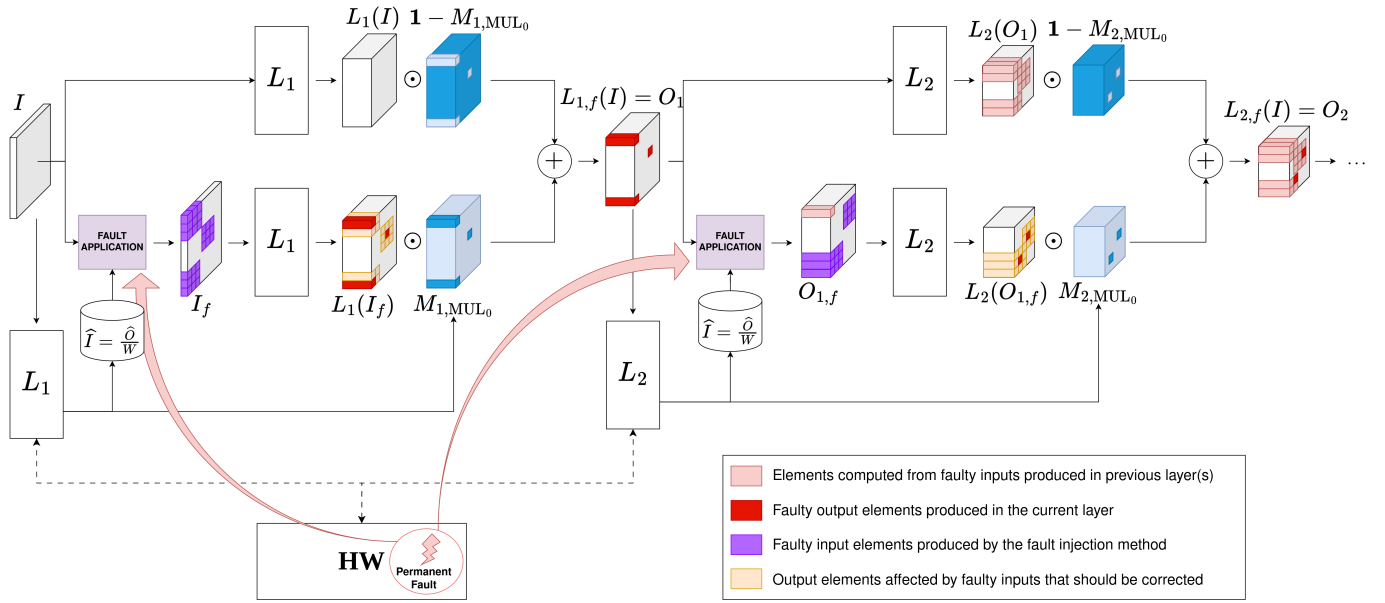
$L_1(I)$ $\mathbf{1} - M_{1,\text{MUL}_0}$

$I$

$L_1$

$\odot$

$L_{1,f}(I) = O_1$

$L_2(O_1)$ $\mathbf{1} - M_{2,\text{MUL}_0}$

$L_2$

$\odot$

$L_{2,f}(I) = O_2$

$+$

$+$

$\cdots$

FAULT APPLICATION

$L_1$

$\odot$

$I_f$

$L_1(I_f)$

$M_{1,\text{MUL}_0}$

FAULT APPLICATION

$L_2$

$\odot$

$O_{1,f}$

$L_2(O_{1,f})$

$M_{2,\text{MUL}_0}$

$\widehat{I} = \frac{\widehat{O}}{W}$

$\widehat{I} = \frac{\widehat{O}}{W}$

$L_1$

$L_2$

HW

Permanent Fault

Elements computed from faulty inputs produced in previous layer(s)

Faulty output elements produced in the current layer

Faulty input elements produced by the fault injection method

Output elements affected by faulty inputs that should be corrected